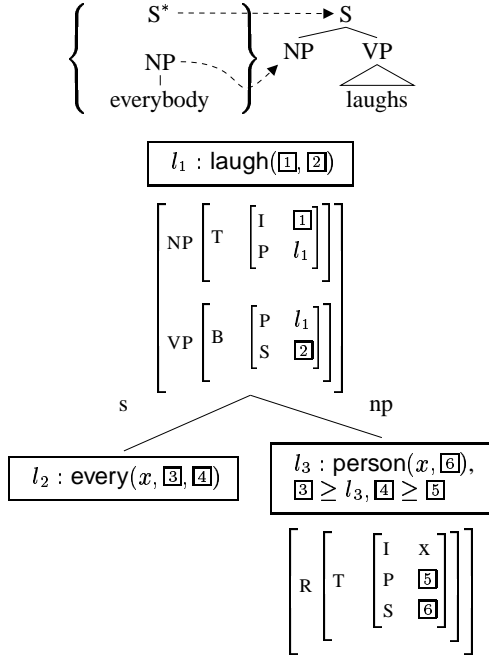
S* S
NP NP VP
everybody laughs

$l_1$ : laugh($\boxed{1}$, $\boxed{2}$)

$\begin{bmatrix} \text{NP} \begin{bmatrix} \text{T} \begin{bmatrix} \text{I} & \boxed{1} \\ \text{P} & l_1 \end{bmatrix} \end{bmatrix} \\ \text{VP} \begin{bmatrix} \text{B} \begin{bmatrix} \text{P} & l_1 \\ \text{S} & \boxed{2} \end{bmatrix} \end{bmatrix} \end{bmatrix}$

s np

$l_2$ : every($x$, $\boxed{3}$, $\boxed{4}$)

$l_3$ : person($x$, $\boxed{6}$), $\boxed{3} \geq l_3$, $\boxed{4} \geq \boxed{5}$

$\begin{bmatrix} \text{R} \begin{bmatrix} \text{T} \begin{bmatrix} \text{I} & \text{x} \\ \text{P} & \boxed{5} \\ \text{S} & \boxed{6} \end{bmatrix} \end{bmatrix} \end{bmatrix}$